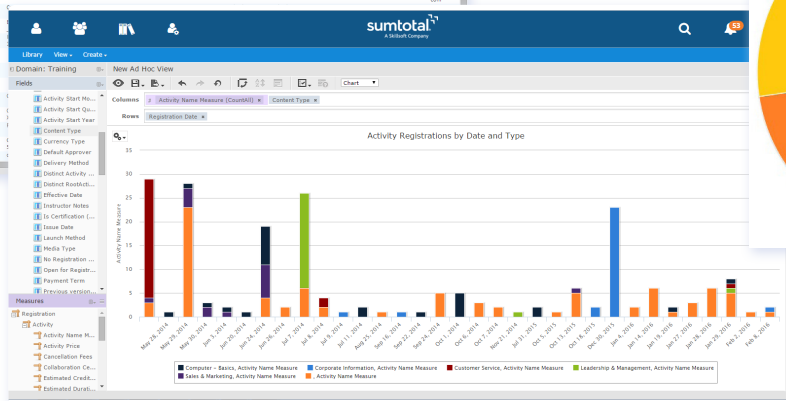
sumtotal
A SkillSoft Company
53

Library View Create

Domain: Training
Fields
Activity Start Mo...
Activity Start Qu...
Activity Start Year
Content Type
Currency Type
Default Approver
Delivery Method
Distinct Activity ...
Distinct RootActi...
Effective Date
Instructor Notes
Is Certification (...
Issue Date
Launch Method
Media Type
No Registration ...
Open for Registr...
Payment Term
Previous version...
Measures
Registration
Activity
Activity Name M...
Activity Price
Cancellation Fees
Collaboration Ce...
Estimated Credit...
Estimated Durati...

New Ad Hoc View
Chart
Columns Activity Name Measure (CountAll) Content Type
Rows Registration Date

Activity Registrations by Date and Type

Activity Name Measure
35
30
25
20
15
10
5
0

May 26, 2014
May 29, 2014
May 30, 2014
Jun 3, 2014
Jun 10, 2014
Jun 24, 2014
Jun 26, 2014
Jul 7, 2014
Jul 8, 2014
Jul 11, 2014
Aug 11, 2014
Aug 25, 2014
Sep 16, 2014
Sep 22, 2014
Sep 24, 2014
Oct 1, 2014
Oct 2, 2014
Oct 7, 2014
Nov 21, 2014
Jul 31, 2015
Oct 5, 2015
Oct 13, 2015
Oct 18, 2015
Dec 30, 2015
Jan 4, 2016
Jan 14, 2016
Jan 19, 2016
Jan 27, 2016
Jan 28, 2016
Jan 29, 2016
Feb 3, 2016
Feb 8, 2016

Computer – Basics, Activity Name Measure
Corporate Information, Activity Name Measure
Customer Service, Activity Name Measure
Leadership & Management, Activity Name Measure
Sales & Marketing, Activity Name Measure
, Activity Name Measure